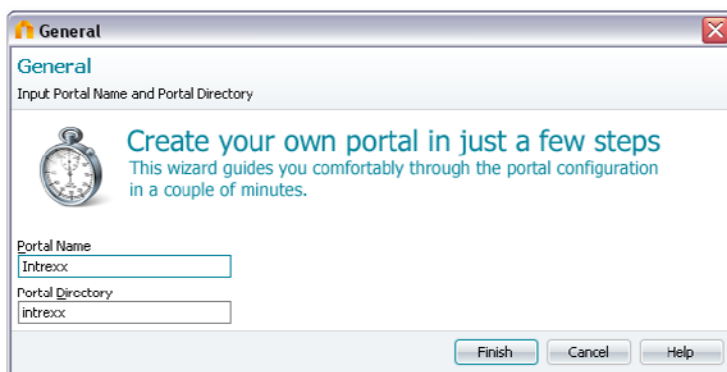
General

General

Input Portal Name and Portal Directory

Create your own portal in just a few steps

This wizard guides you comfortably through the portal configuration in a couple of minutes.

Portal Name

Intrexx

Portal Directory

intrexx

Finish

Cancel

Help